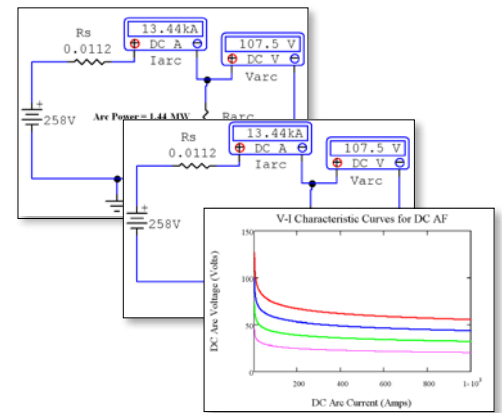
Rs
0.0112
13.44kA
DC A
Iarc
107.5 V
DC V
Varc
258V
Arc Power = 1.44 MW
Rarc

Rs
0.0112
13.44kA
DC A
Iarc
107.5 V
DC V
Varc
258V

V-I Characteristic Curves for DC AF
150
100
50
0
DC Arc Voltage (Volts)
200
400
600
800
$1\times10^3$
DC Arc Current (Amps)